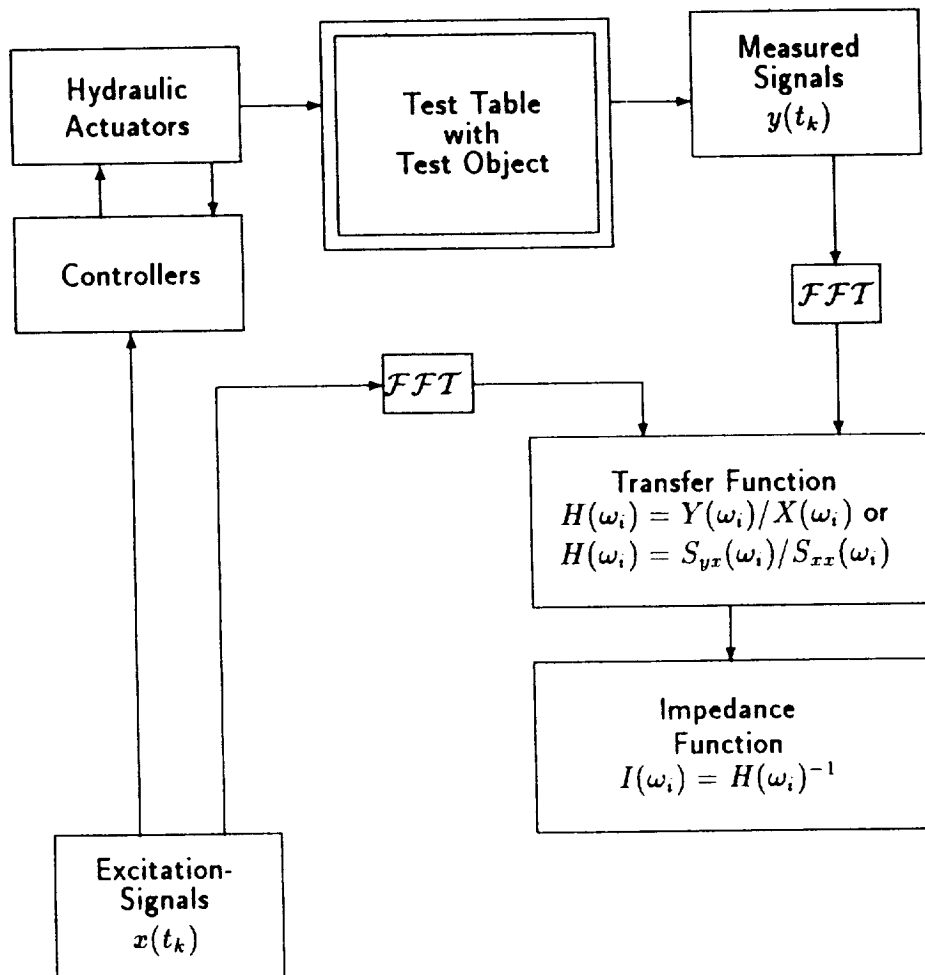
Hydraulic Actuators

Test Table with Test Object

Measured Signals $y(t_k)$

Controllers

$\mathcal{FFT}$

$\mathcal{FFT}$

Transfer Function $H(\omega_i) = Y(\omega_i)/X(\omega_i)$ or $H(\omega_i) = S_{yx}(\omega_i)/S_{xx}(\omega_i)$

Impedance Function $I(\omega_i) = H(\omega_i)^{-1}$

Excitation-Signals $x(t_k)$